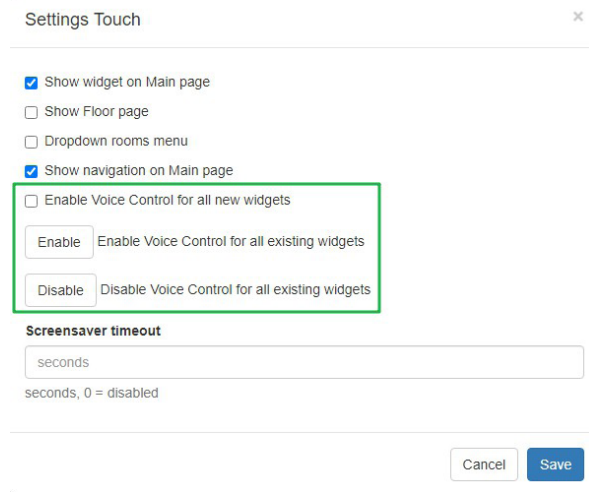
Settings Touch

×

Show widget on Main page

Show Floor page

Dropdown rooms menu

Show navigation on Main page

Enable Voice Control for all new widgets

Enable Enable Voice Control for all existing widgets

Disable Disable Voice Control for all existing widgets

Screensaver timeout

seconds

seconds, 0 = disabled

Cancel Save